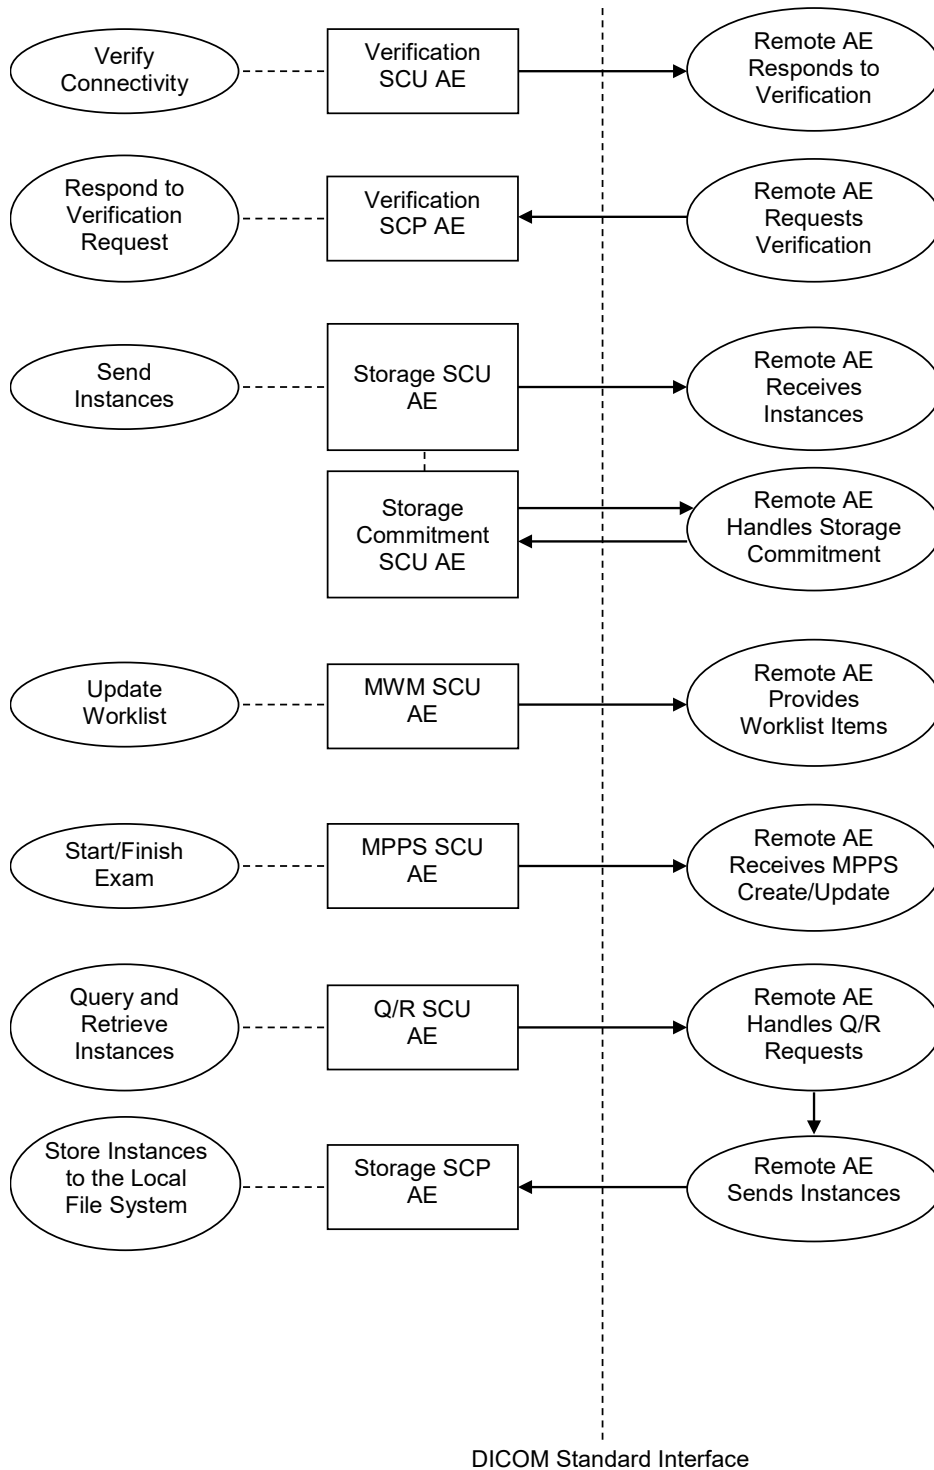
Verify Connectivity

Verification SCU AE

Remote AE Responds to Verification

Respond to Verification Request

Verification SCP AE

Remote AE Requests Verification

Send Instances

Storage SCU AE

Remote AE Receives Instances

Storage Commitment SCU AE

Remote AE Handles Storage Commitment

Update Worklist

MWM SCU AE

Remote AE Provides Worklist Items

Start/Finish Exam

MPPS SCU AE

Remote AE Receives MPPS Create/Update

Query and Retrieve Instances

Q/R SCU AE

Remote AE Handles Q/R Requests

Store Instances to the Local File System

Storage SCP AE

Remote AE Sends Instances

DICOM Standard Interface